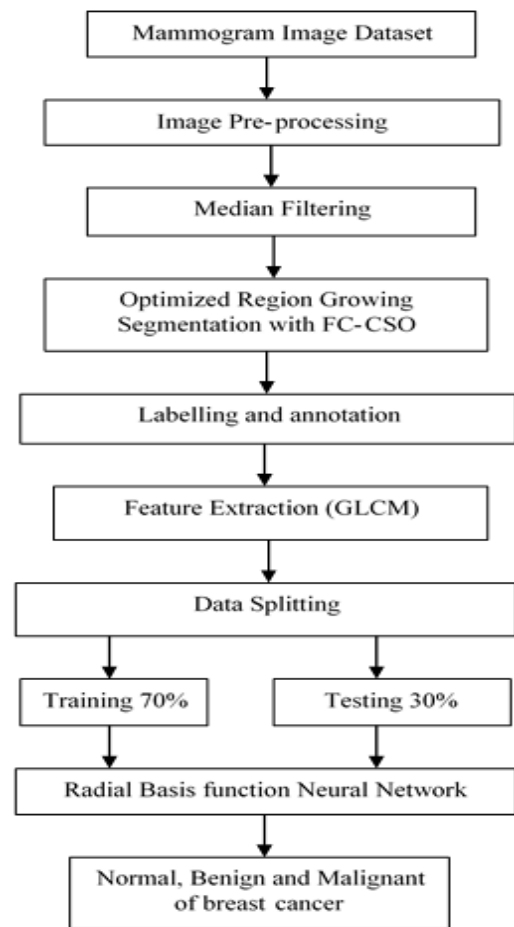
Mammogram Image Dataset

Image Pre-processing

Median Filtering

Optimized Region Growing Segmentation with FC-CSO

Labelling and annotation

Feature Extraction (GLCM)

Data Splitting

Training 70%

Testing 30%

Radial Basis function Neural Network

Normal, Benign and Malignant of breast cancer